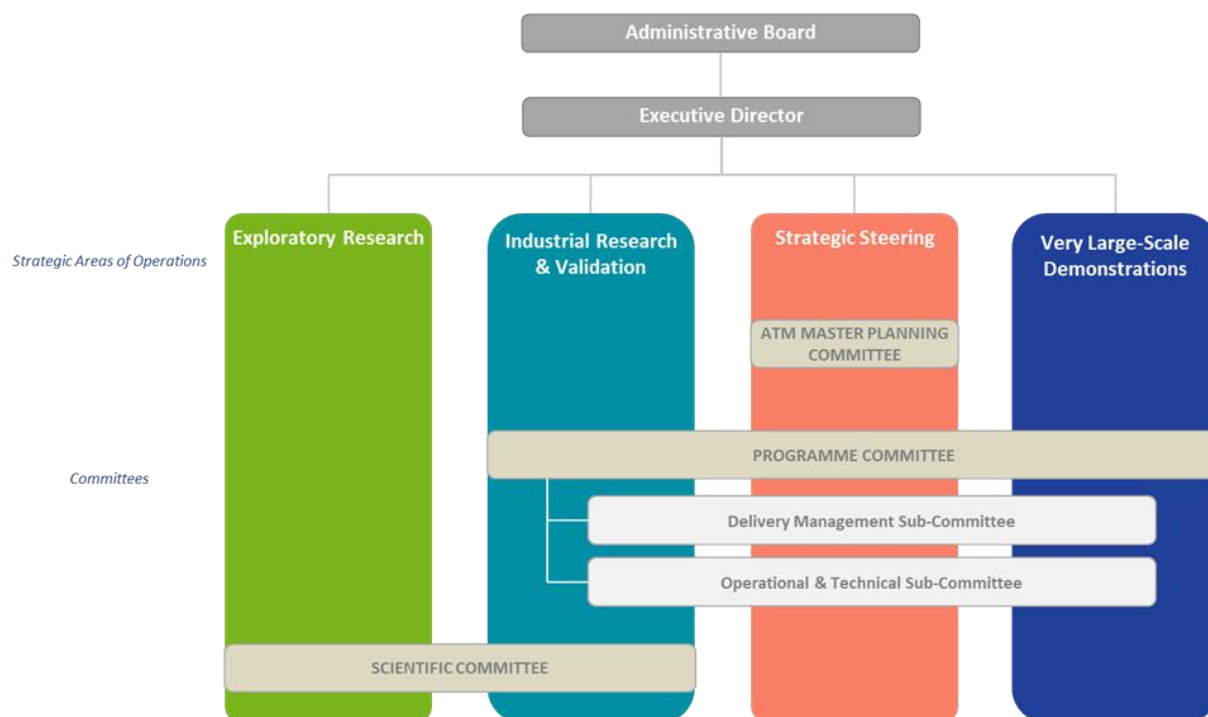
Administrative Board

Executive Director

Strategic Areas of Operations

Exploratory Research

Industrial Research & Validation

Strategic Steering

Very Large-Scale Demonstrations

ATM MASTER PLANNING COMMITTEE

Committees

PROGRAMME COMMITTEE

Delivery Management Sub-Committee

Operational & Technical Sub-Committee

SCIENTIFIC COMMITTEE